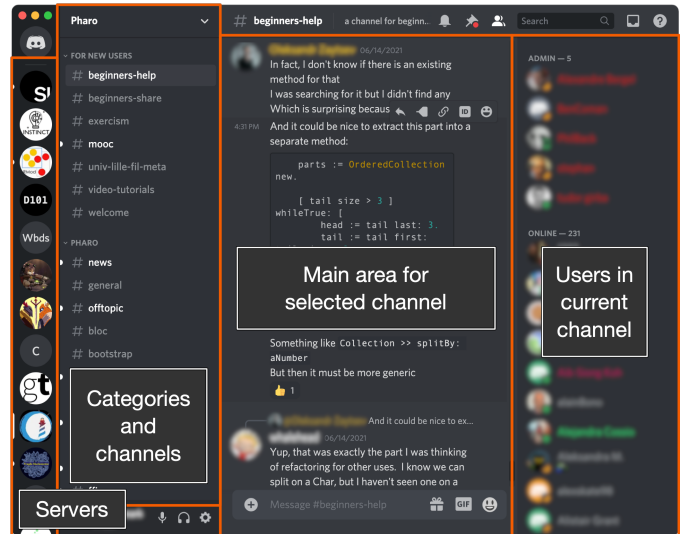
Pharo

FOR NEW USERS
# beginners-help
# beginners-share
# exercism
# mooc
# univ-lille-fil-meta
# video-tutorials
# welcome

PHARO
# news
# general
# offtopic
# bloc
# bootstrap

Categories and channels

Servers

SI
D101
Wbds
C
gt

# beginners-help | a channel for beginn...

Search

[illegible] 06/14/2021
In fact, I don't know if there is an existing method for that
I was searching for it but I didn't find any
Which is surprising becaus

4:31 PM And it could be nice to extract this part into a separate method:

parts := OrderedCollection new.

[ tail size > 3 ]
whileTrue: [
head := tail last: 3.
tail := tail first:

Main area for selected channel

Something like Collection >> splitBy: aNumber
But then it must be more generic

👍 1

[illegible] And it could be nice to ex...
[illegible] 06/14/2021
Yup, that was exactly the part I was thinking of refactoring for other uses. I know we can split on a Char, but I haven't seen one on a

Message #beginners-help

GIF

ADMIN — 5

ONLINE — 231

Users in current channel